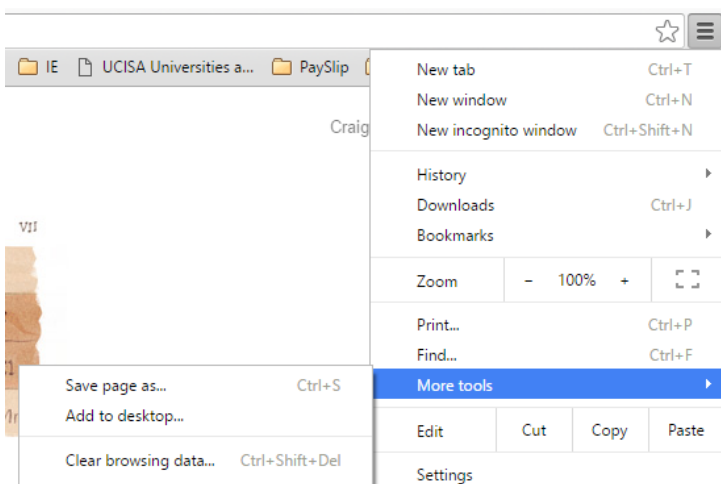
IE UCISA Universities a... PaySlip

Craig

VII

New tab Ctrl+T
New window Ctrl+N
New incognito window Ctrl+Shift+N

History
Downloads Ctrl+J
Bookmarks

Zoom – 100% +

Print... Ctrl+P
Find... Ctrl+F
More tools

Edit Cut Copy Paste

Settings

Save page as... Ctrl+S
Add to desktop...

Clear browsing data... Ctrl+Shift+Del